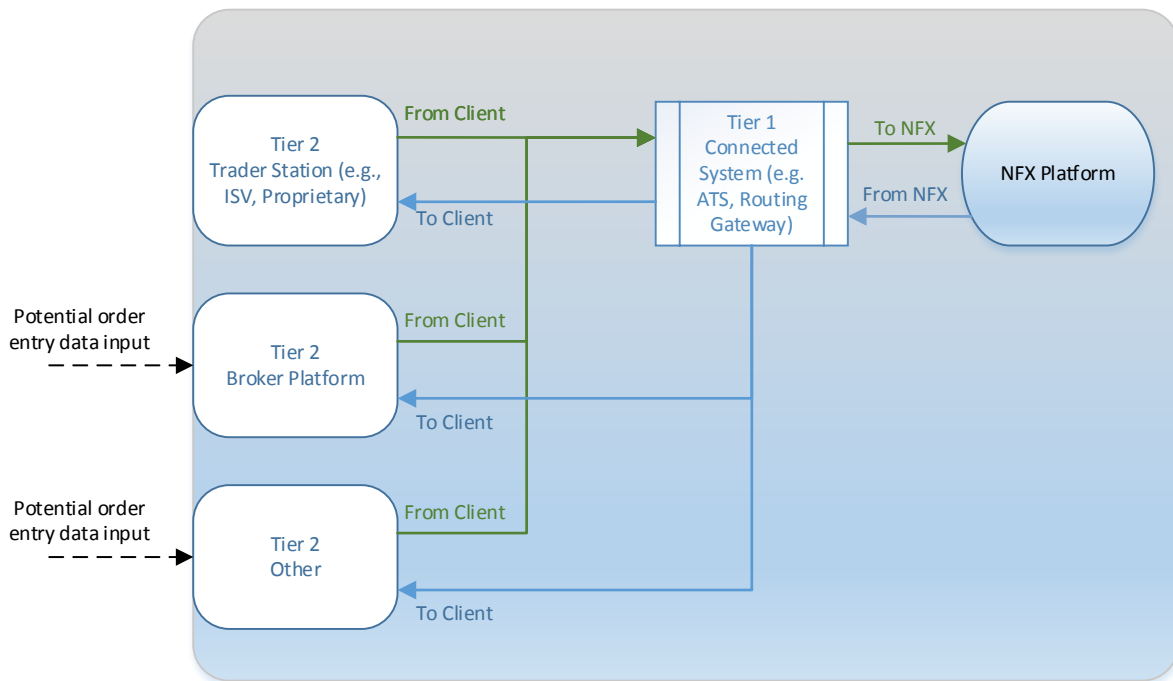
Tier 2
Trader Station (e.g., ISV, Proprietary)

From Client

To Client

Tier 1
Connected System (e.g. ATS, Routing Gateway)

To NFX

From NFX

NFX Platform

Potential order entry data input

Tier 2
Broker Platform

From Client

To Client

Potential order entry data input

Tier 2
Other

From Client

To Client